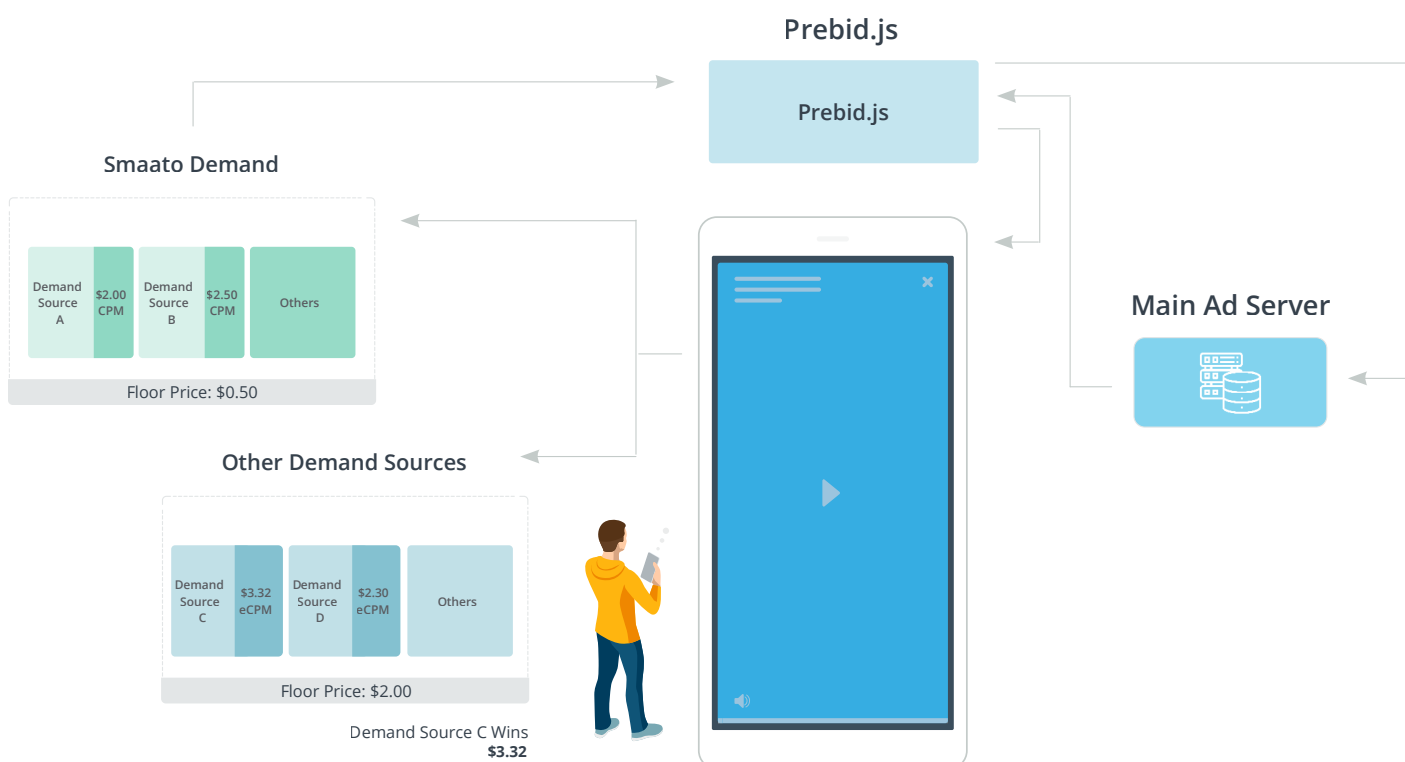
Prebid.js

Prebid.js

Smaato Demand

Demand Source A

$2.00 CPM

Demand Source B

$2.50 CPM

Others

Floor Price: $0.50

Main Ad Server

Other Demand Sources

Demand Source C

$3.32 eCPM

Demand Source D

$2.30 eCPM

Others

Floor Price: $2.00

Demand Source C Wins
$3.32